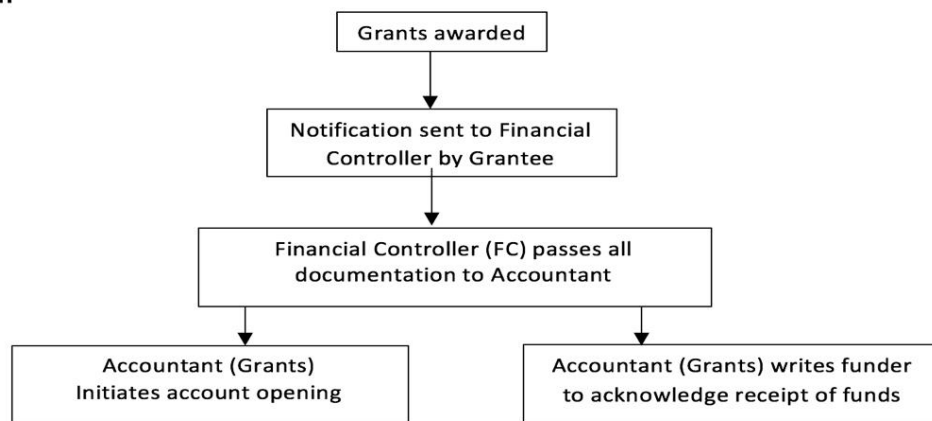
Grants awarded

Notification sent to Financial Controller by Grantee

Financial Controller (FC) passes all documentation to Accountant

Accountant (Grants) Initiates account opening

Accountant (Grants) writes funder to acknowledge receipt of funds